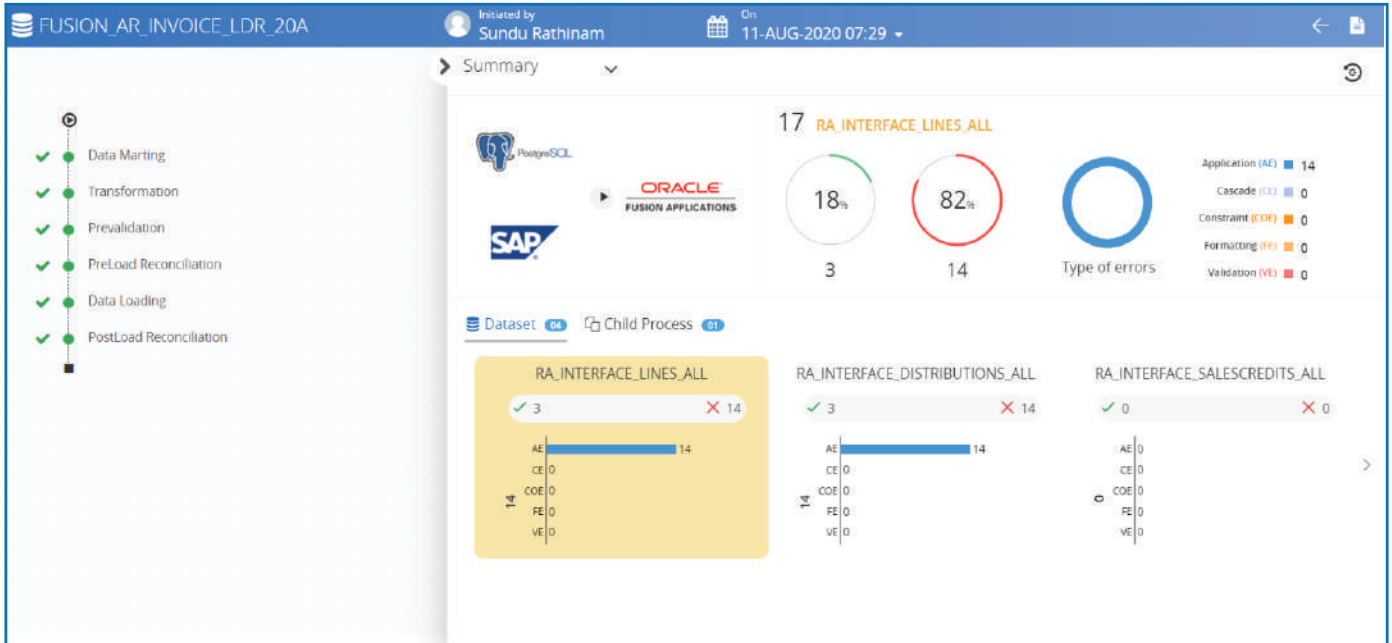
FUSION_AR_INVOICE_LDR_20A

Initiated by
Sundu Rathinam

On
11-AUG-2020 07:29

Summary

Data Marting
Transformation
Prevalidation
PreLoad Reconciliation
Data Loading
PostLoad Reconciliation

PostgreSQL

SAP

ORACLE
FUSION APPLICATIONS

17 RA_INTERFACE_LINES_ALL

18%
3

82%
14

Type of errors

Application (AE) 14
Cascade (CE) 0
Constraint (COE) 0
Formatting (FE) 0
Validation (VE) 0

Dataset 04
Child Process 01

RA_INTERFACE_LINES_ALL
✓ 3 ✕ 14
AE 14
CE 0
COE 0
FE 0
VE 0
14

RA_INTERFACE_DISTRIBUTIONS_ALL
✓ 3 ✕ 14
AE 14
CE 0
COE 0
FE 0
VE 0
14

RA_INTERFACE_SALESCREDITS_ALL
✓ 0 ✕ 0
AE 0
CE 0
COE 0
FE 0
VE 0
0